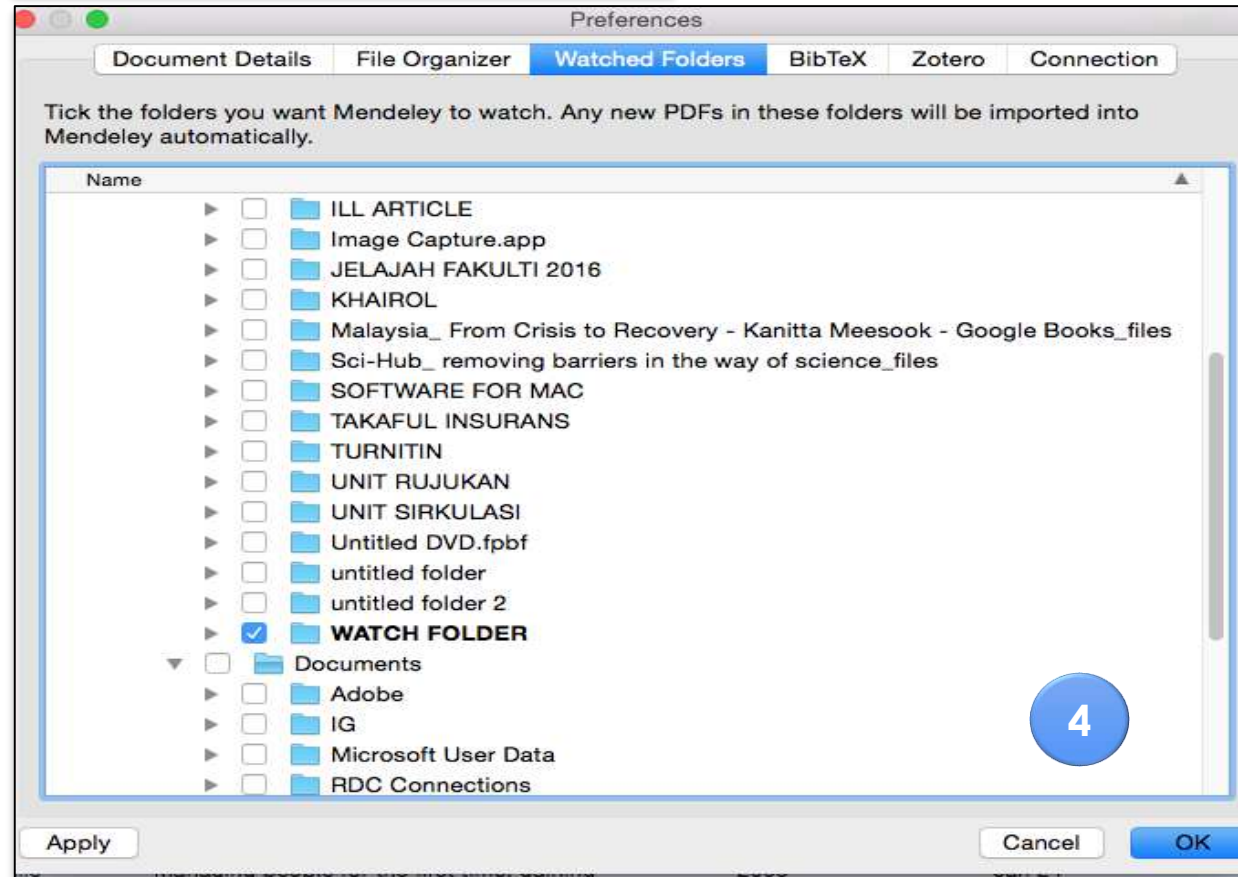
Preferences

Document Details | File Organizer | Watched Folders | BibTeX | Zotero | Connection

Tick the folders you want Mendeley to watch. Any new PDFs in these folders will be imported into Mendeley automatically.

Name

ILL ARTICLE
Image Capture.app
JELAJAH FAKULTI 2016
KHAIROL
Malaysia_ From Crisis to Recovery - Kanitta Meesook - Google Books_files
Sci-Hub_ removing barriers in the way of science_files
SOFTWARE FOR MAC
TAKAFUL INSURANS
TURNITIN
UNIT RUJUKAN
UNIT SIRKULASI
Untitled DVD.fpbf
untitled folder
untitled folder 2
WATCH FOLDER
Documents
Adobe
IG
Microsoft User Data
RDC Connections

4

Apply

Cancel

OK